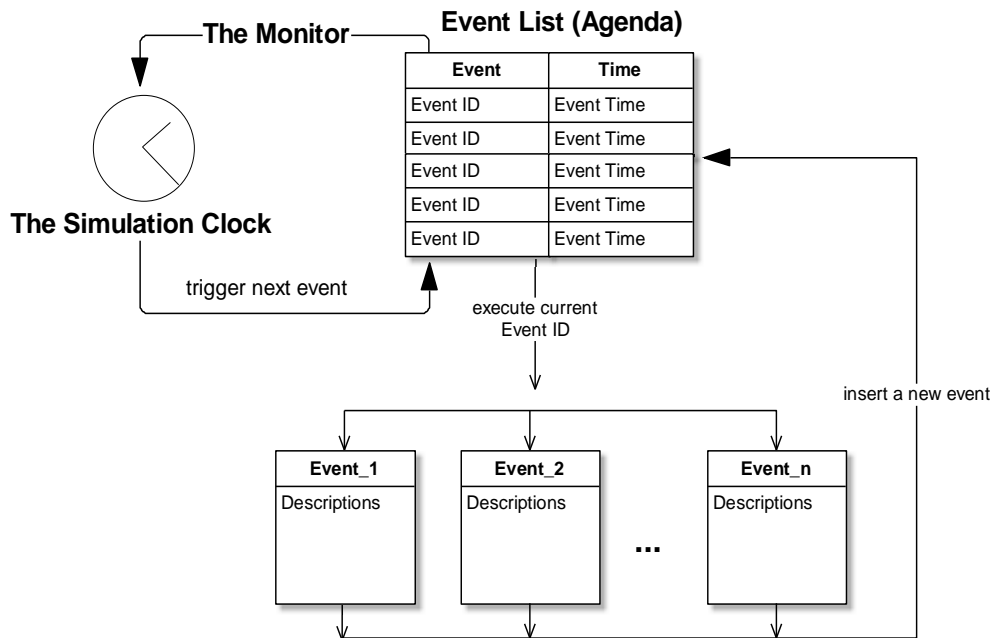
The Monitor

Event List (Agenda)

| Event | Time |
|---|---|
| Event ID | Event Time |
| Event ID | Event Time |
| Event ID | Event Time |
| Event ID | Event Time |
| Event ID | Event Time |

The Simulation Clock

trigger next event

execute current Event ID

insert a new event

Event_1
Descriptions

Event_2
Descriptions

...

Event_n
Descriptions